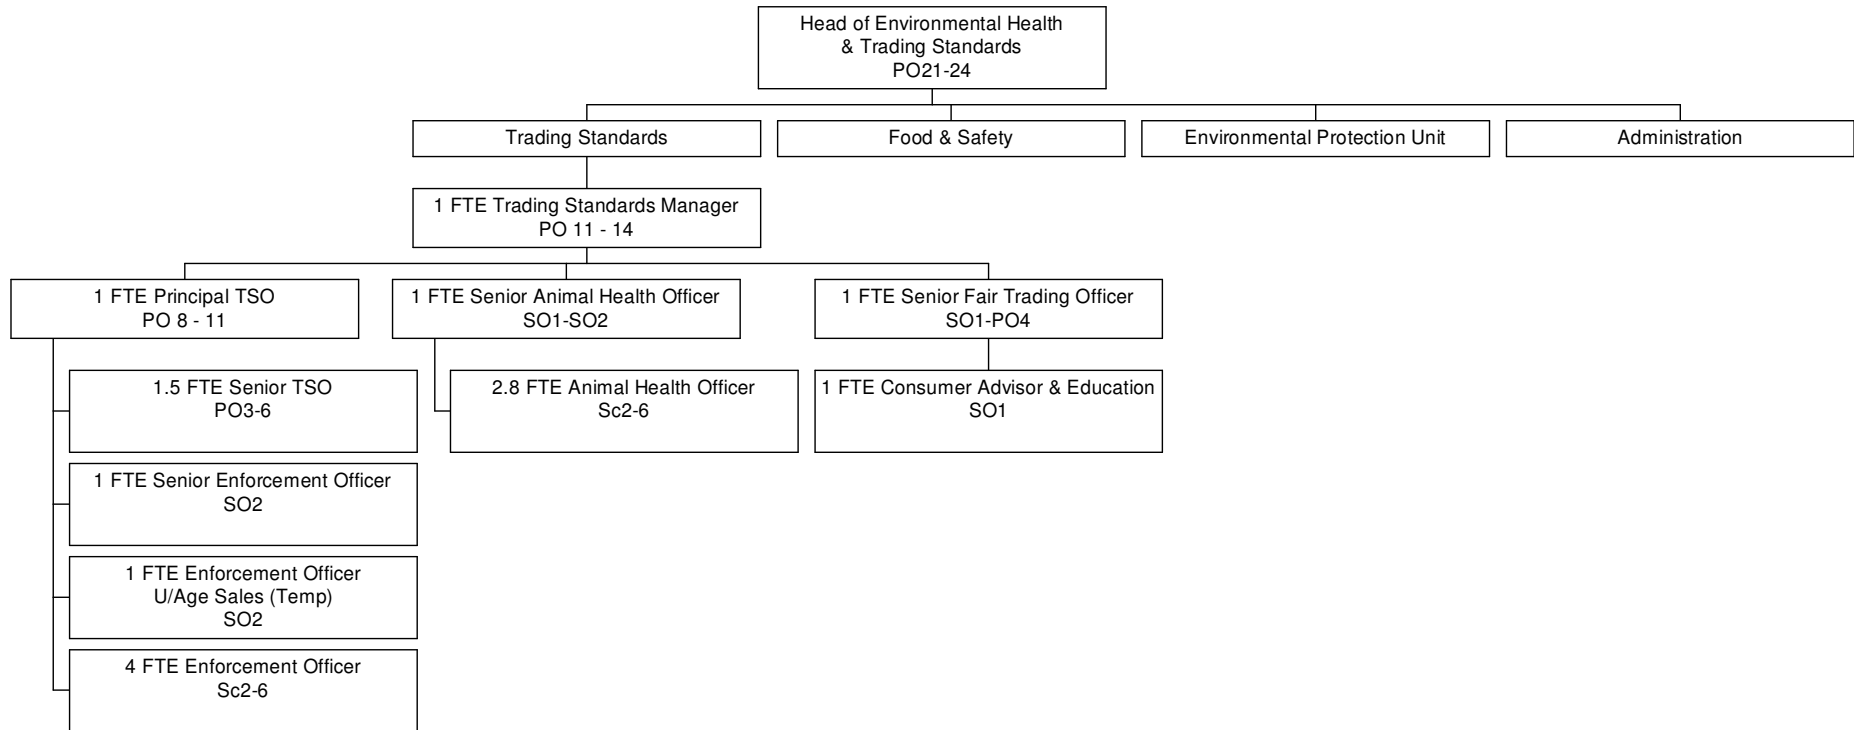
Head of Environmental Health
& Trading Standards
PO21-24

Trading Standards

Food & Safety

Environmental Protection Unit

Administration

1 FTE Trading Standards Manager
PO 11 - 14

1 FTE Principal TSO
PO 8 - 11

1 FTE Senior Animal Health Officer
SO1-SO2

1 FTE Senior Fair Trading Officer
SO1-PO4

1.5 FTE Senior TSO
PO3-6

2.8 FTE Animal Health Officer
Sc2-6

1 FTE Consumer Advisor & Education
SO1

1 FTE Senior Enforcement Officer
SO2

1 FTE Enforcement Officer
U/Age Sales (Temp)
SO2

4 FTE Enforcement Officer
Sc2-6